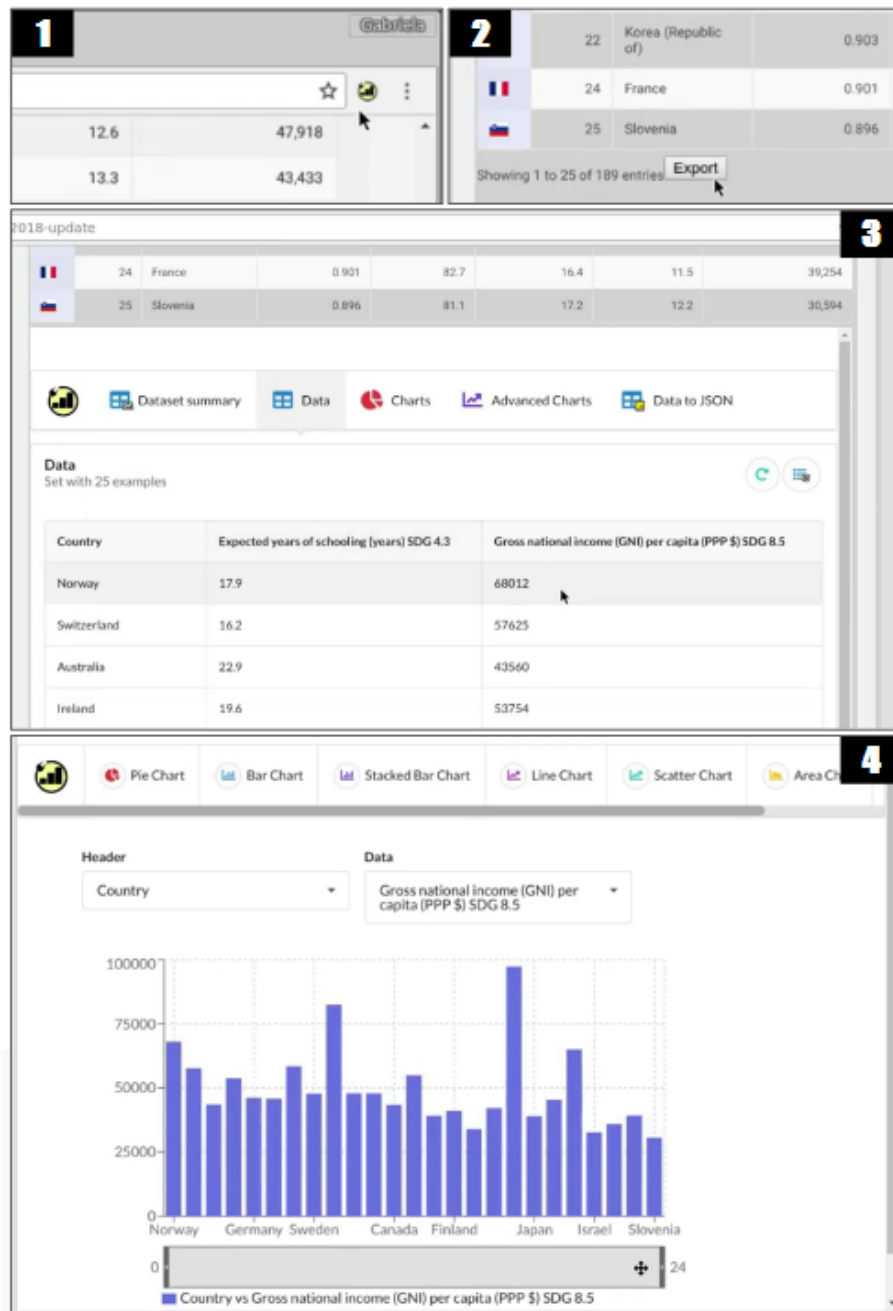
1

Gabriela

| 12.6 | 47,918 |
|---|---|
| 13.3 | 43,433 |

2

| 22 | Korea (Republic of) | 0.903 |
|---|---|---|
| 24 | France | 0.901 |
| 25 | Slovenia | 0.896 |

Showing 1 to 25 of 189 entries Export

3

2018-update

| 24 | France | 0.901 | 82.7 | 16.4 | 11.5 | 39,254 |
|---|---|---|---|---|---|---|
| 25 | Slovenia | 0.896 | 81.1 | 17.2 | 12.2 | 30,594 |

Dataset summary Data Charts Advanced Charts Data to JSON

Data
Set with 25 examples

| Country | Expected years of schooling (years) SDG 4.3 | Gross national income (GNI) per capita (PPP $) SDG 8.5 |
|---|---|---|
| Norway | 17.9 | 68012 |
| Switzerland | 16.2 | 57625 |
| Australia | 22.9 | 43560 |
| Ireland | 19.6 | 53754 |

4

Pie Chart Bar Chart Stacked Bar Chart Line Chart Scatter Chart Area Ch

Header
Country

Data
Gross national income (GNI) per capita (PPP $) SDG 8.5

100000
75000
50000
25000
0

Norway Germany Sweden Canada Finland Japan Israel Slovenia

0 24

Country vs Gross national income (GNI) per capita (PPP $) SDG 8.5